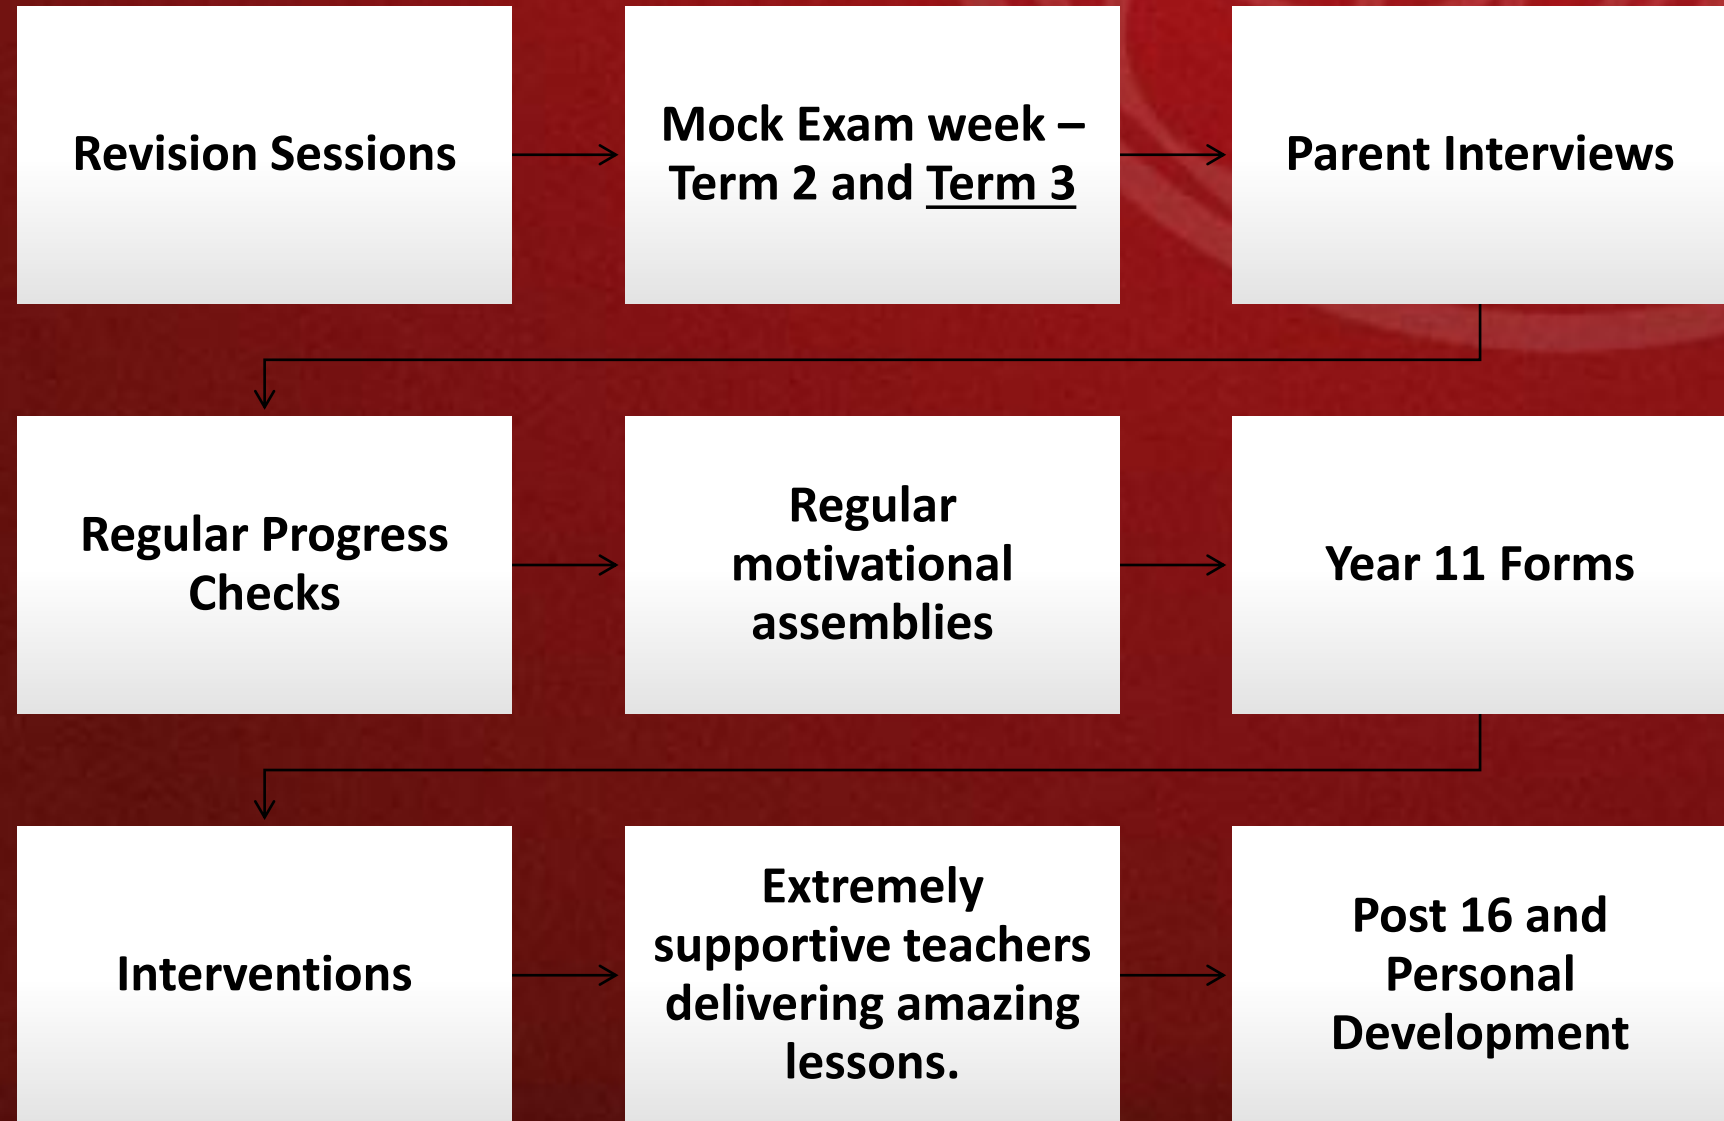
Revision Sessions

Mock Exam week – Term 2 and Term 3

Parent Interviews

Regular Progress Checks

Regular motivational assemblies

Year 11 Forms

Interventions

Extremely supportive teachers delivering amazing lessons.

Post 16 and Personal Development